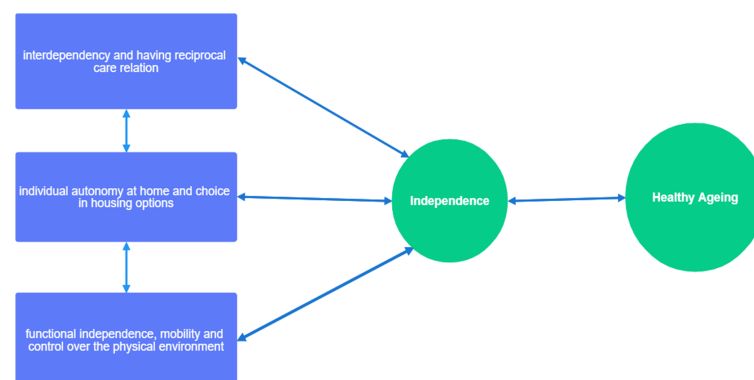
interdependency and having reciprocal care relation

individual autonomy at home and choice in housing options

functional independence, mobility and control over the physical environment

Independence

Healthy Ageing